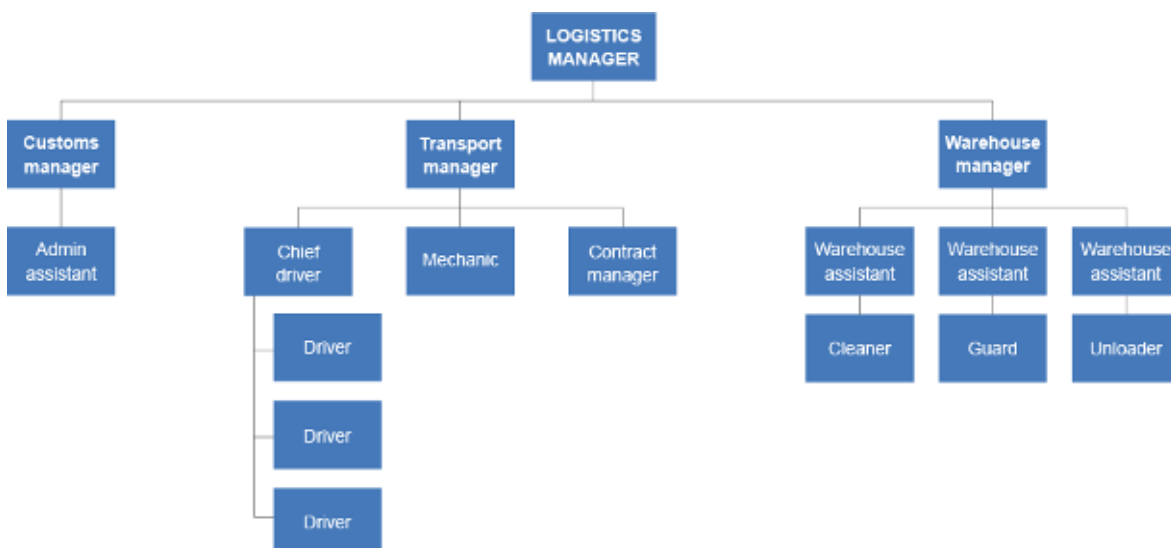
LOGISTICS MANAGER

Customs manager

Admin assistant

Transport manager

Chief driver

Driver

Driver

Driver

Mechanic

Contract manager

Warehouse manager

Warehouse assistant

Cleaner

Warehouse assistant

Guard

Warehouse assistant

Unloader